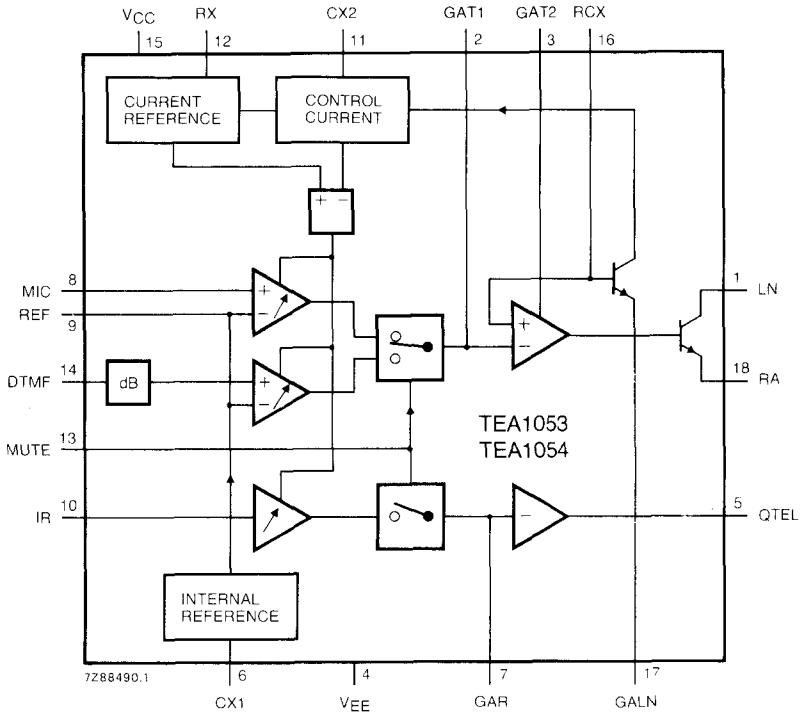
$V_{CC}$ 15
RX 12
CX2 11
GAT1 2
GAT2 3
RCX 16

CURRENT REFERENCE
CONTROL CURRENT

+ −

MIC 8
REF 9
DTMF 14
dB
MUTE 13
IR 10

+
−
+
−
+
−
−

TEA1053
TEA1054

1 LN
18 RA
5 QTEL

INTERNAL REFERENCE

7Z88490.1

6 CX1
4 $V_{EE}$
7 GAR
17 GALN